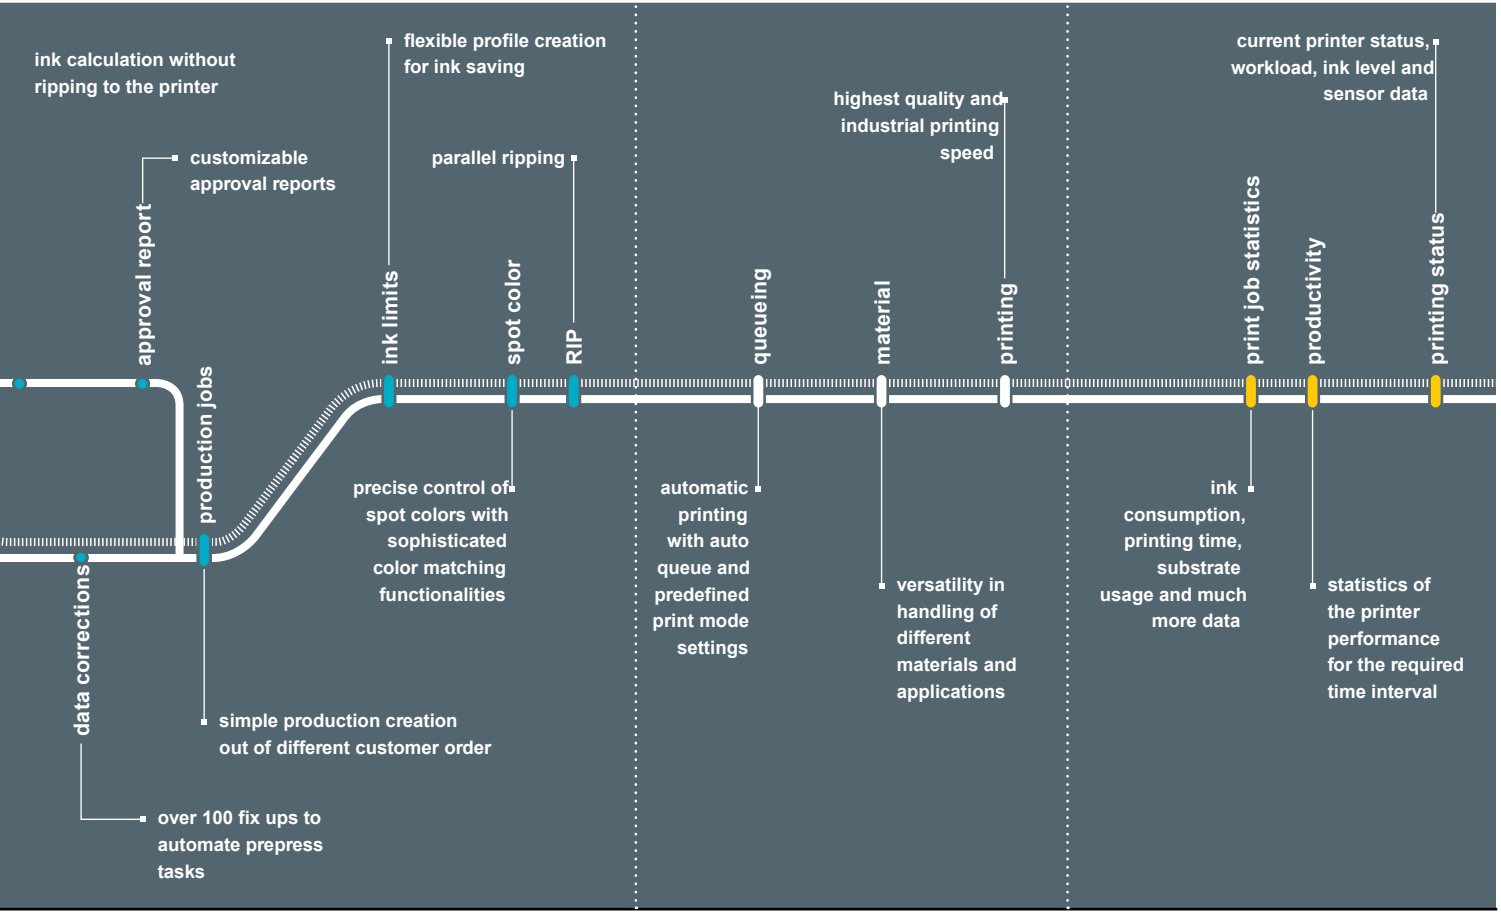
ink calculation without ripping to the printer

flexible profile creation for ink saving

customizable approval reports

parallel ripping

highest quality and industrial printing speed

current printer status, workload, ink level and sensor data

approval report

production jobs

ink limits

spot color

RIP

queueing

material

printing

print job statistics

productivity

printing status

data corrections

precise control of spot colors with sophisticated color matching functionalities

automatic printing with auto queue and predefined print mode settings

versatility in handling of different materials and applications

ink consumption, printing time, substrate usage and much more data

statistics of the printer performance for the required time interval

simple production creation out of different customer order

over 100 fix ups to automate prepress tasks